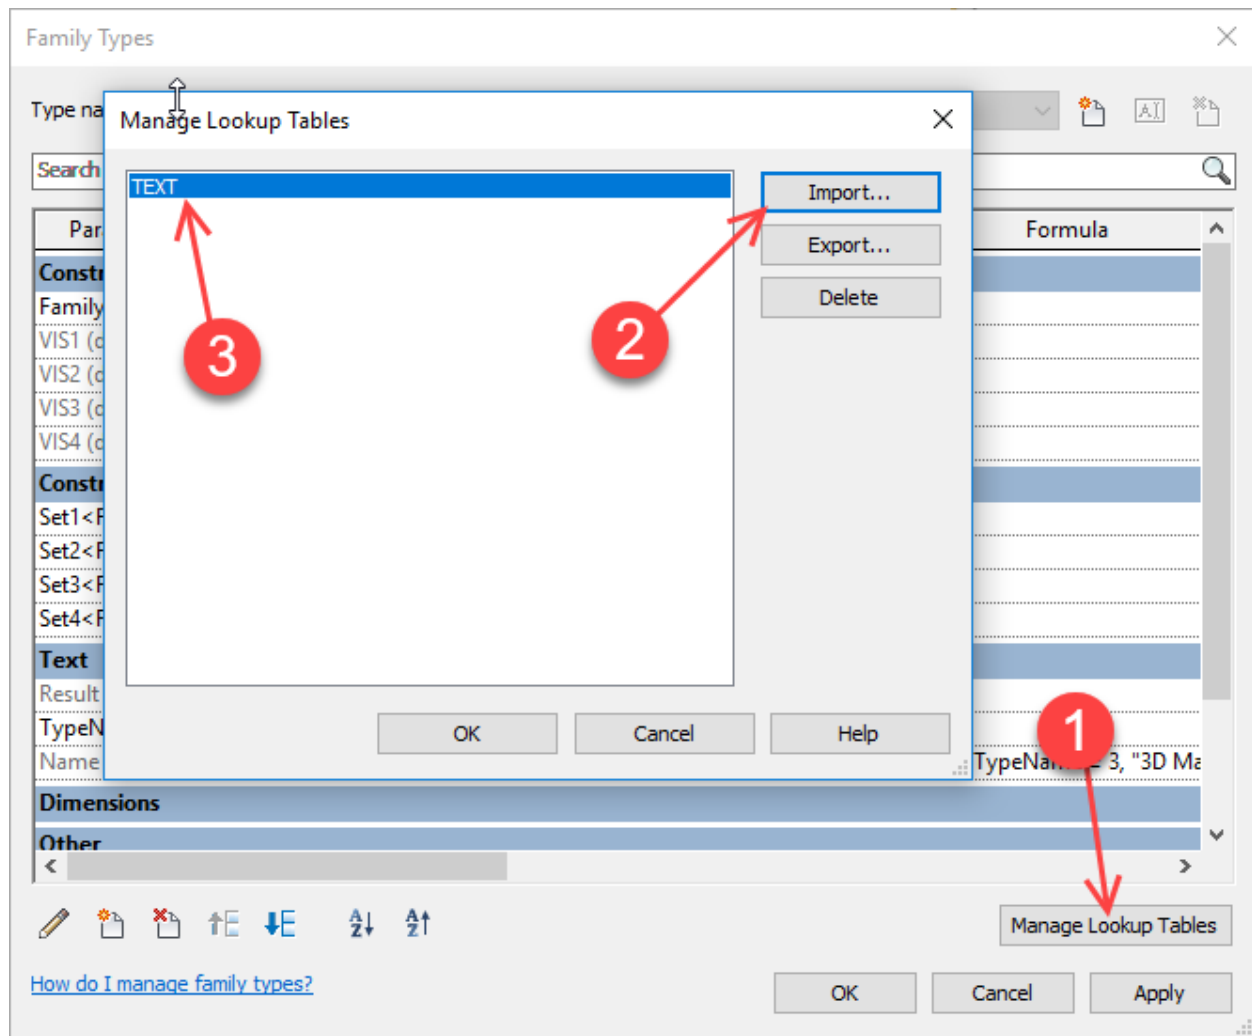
Family Types

Type na

Search

Par

Formula

Constr

Family

VIS1 (c

VIS2 (c

VIS3 (c

VIS4 (c

Constr

Set1<F

Set2<F

Set3<F

Set4<F

Text

Result

TypeN

Name

TypeNa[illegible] 3, "3D Ma

Dimensions

Other

Manage Lookup Tables

TEXT

Import...

Export...

Delete

OK

Cancel

Help

3

2

1

Manage Lookup Tables

How do I manage family types?

OK

Cancel

Apply